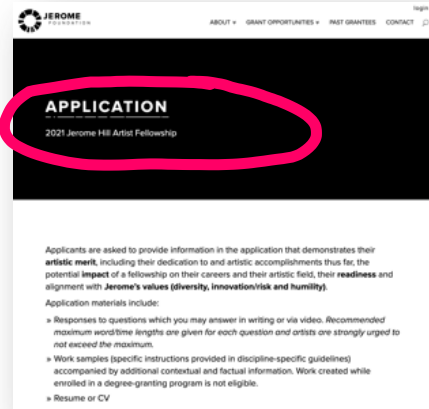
JEROME FOUNDATION

login

ABOUT ▾ GRANT OPPORTUNITIES ▾ PAST GRANTEES CONTACT

APPLICATION

2021 Jerome Hill Artist Fellowship

Applicants are asked to provide information in the application that demonstrates their artistic merit, including their dedication to and artistic accomplishments thus far, the potential impact of a fellowship on their careers and their artistic field, their readiness and alignment with Jerome's values (diversity, innovation/risk and humility).

Application materials include:

» Responses to questions which you may answer in writing or via video. Recommended maximum word/time lengths are given for each question and artists are strongly urged to not exceed the maximum.

» Work samples (specific instructions provided in discipline-specific guidelines) accompanied by additional contextual and factual information. Work created while enrolled in a degree-granting program is not eligible.

» Resume or CV